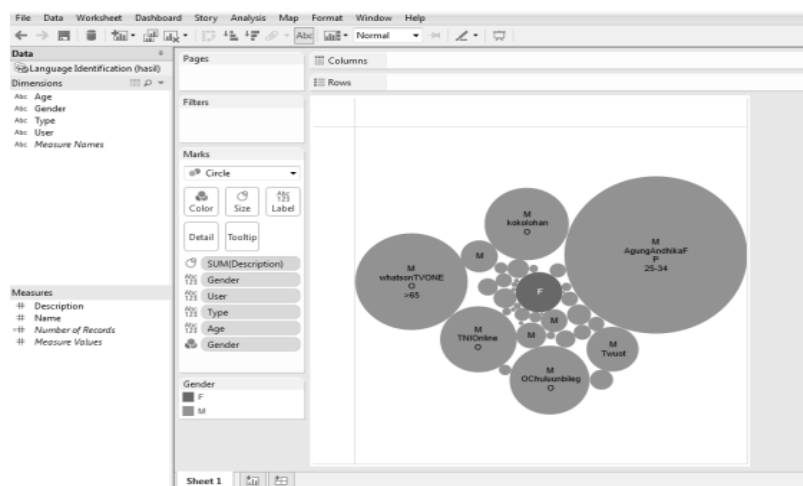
File Data Worksheet Dashboard Story Analysis Map Format Window Help

Normal

Data
Language Identification (hasil)
Dimensions
Abc Age
Abc Gender
Abc Type
Abc User
Abc Measure Names

Measures
# Description
# Name
# Number of Records
# Measure Values

Pages

Filters

Marks
Circle
Color Size Label
Detail Tooltip
SUM(Description)
Gender
User
Type
Age
Gender

Gender
F
M

Columns
Rows

M
kokolohan
O

M
AgungAndhikaF
P
25-34

M
whatsonTVONE
O
>65

M

F

M
TNIOnline
O

M

M

M
Twuot

M
OChuluunbileg
O

Sheet 1